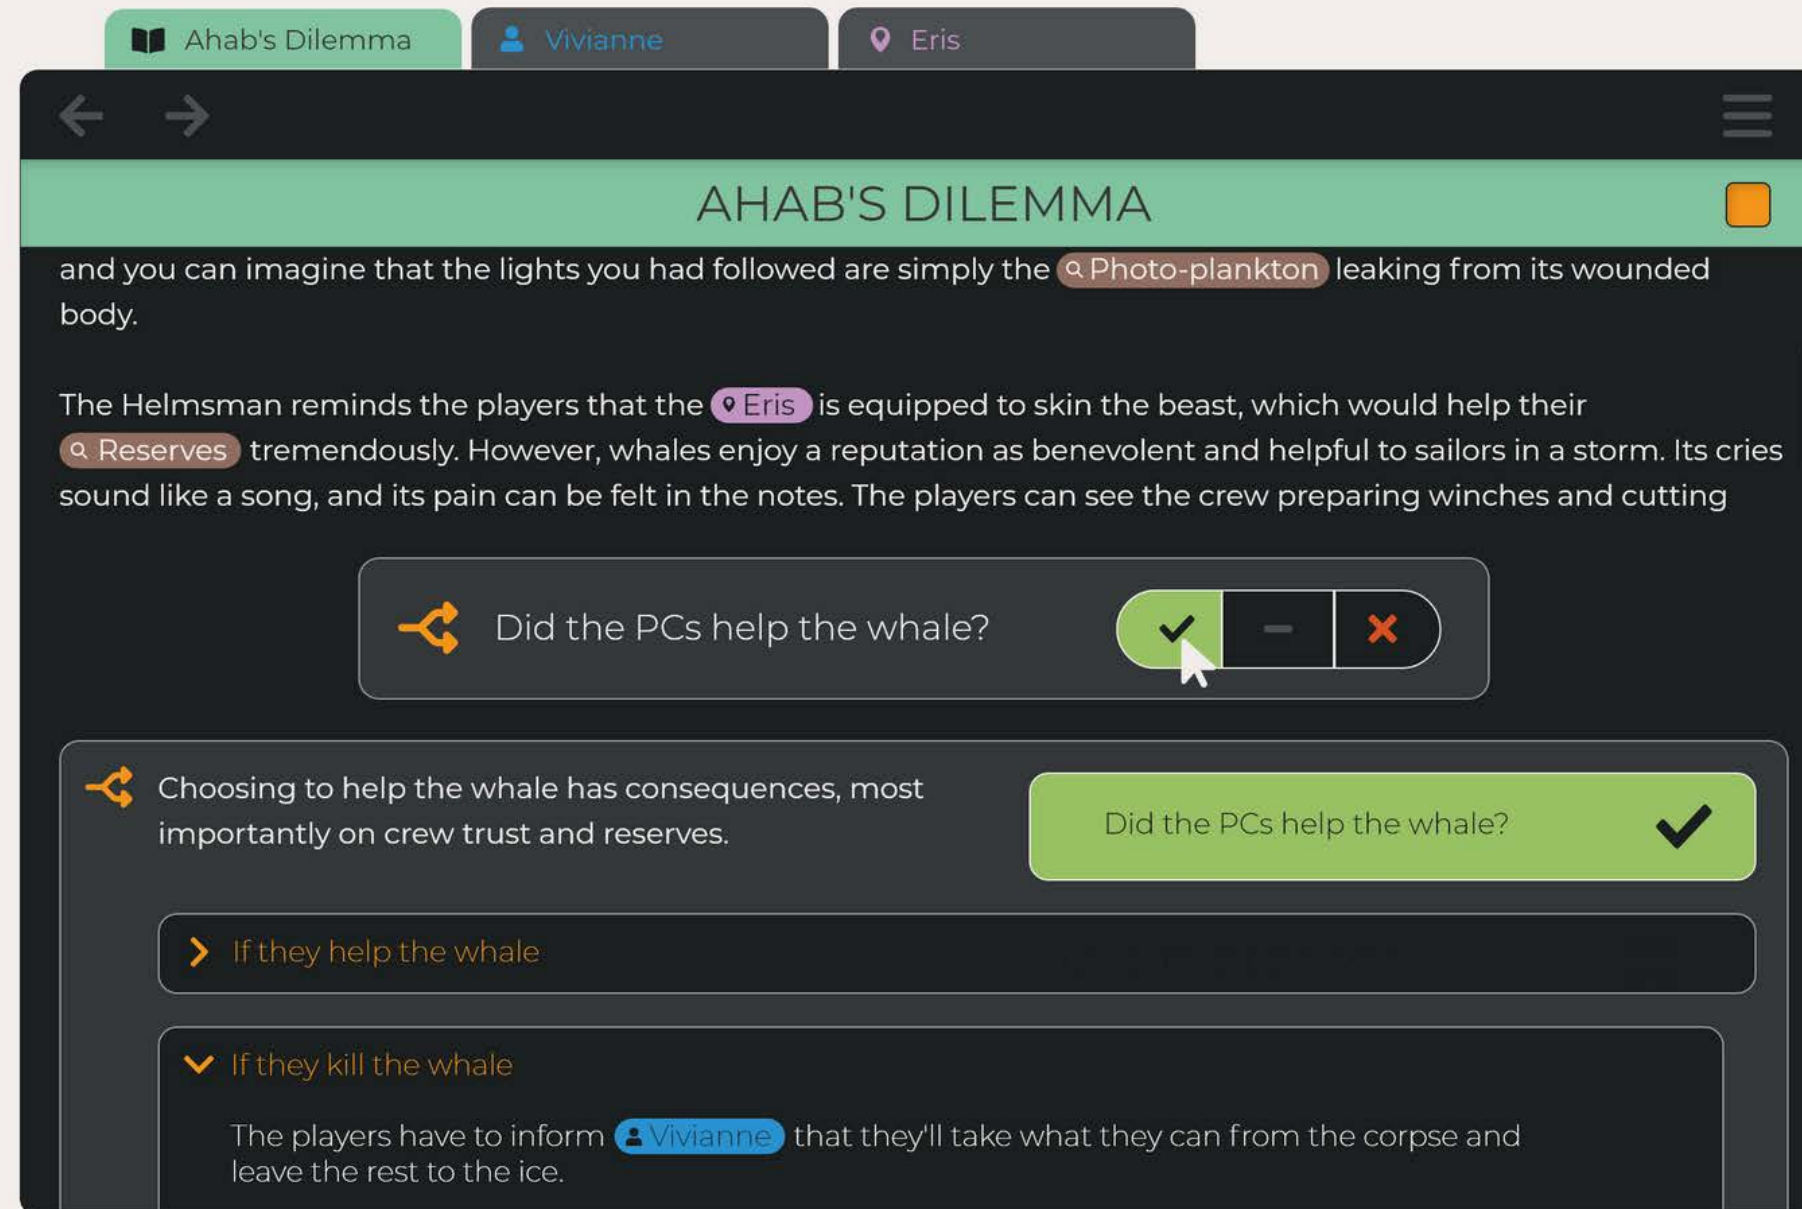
Ahab's Dilemma
Vivianne
Eris

AHAB'S DILEMMA

and you can imagine that the lights you had followed are simply the Photo-plankton leaking from its wounded body.

The Helmsman reminds the players that the Eris is equipped to skin the beast, which would help their Reserves tremendously. However, whales enjoy a reputation as benevolent and helpful to sailors in a storm. Its cries sound like a song, and its pain can be felt in the notes. The players can see the crew preparing winches and cutting

Did the PCs help the whale?

Choosing to help the whale has consequences, most importantly on crew trust and reserves.

Did the PCs help the whale?

If they help the whale

If they kill the whale

The players have to inform Vivianne that they'll take what they can from the corpse and leave the rest to the ice.